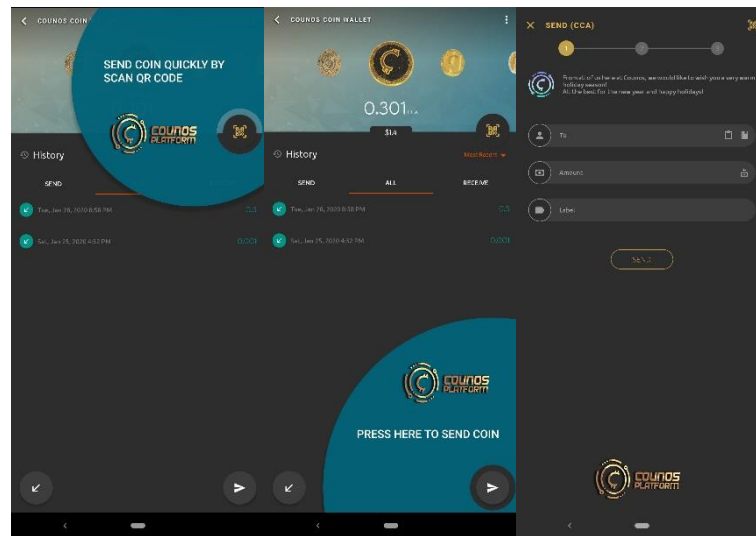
COUNOS COIN

SEND COIN QUICKLY BY SCAN QR CODE

COUNOS PLATFORM

History

SEND

Tue, Jan 28, 2020 8:58 PM

Sat, Jan 25, 2020 4:52 PM

0.003

COUNOS COIN WALLET

0.301

$14

History

Most Recent

SEND

ALL

RECEIVE

Tue, Jan 28, 2020 8:58 PM

Sat, Jan 25, 2020 4:52 PM

0.001

COUNOS PLATFORM

PRESS HERE TO SEND COIN

SEND (CCA)

From all of us here at Counos, we would like to wish you a very merry holiday season! All the best for the new year and happy holidays!

To

Amount

Label

SEND

COUNOS PLATFORM